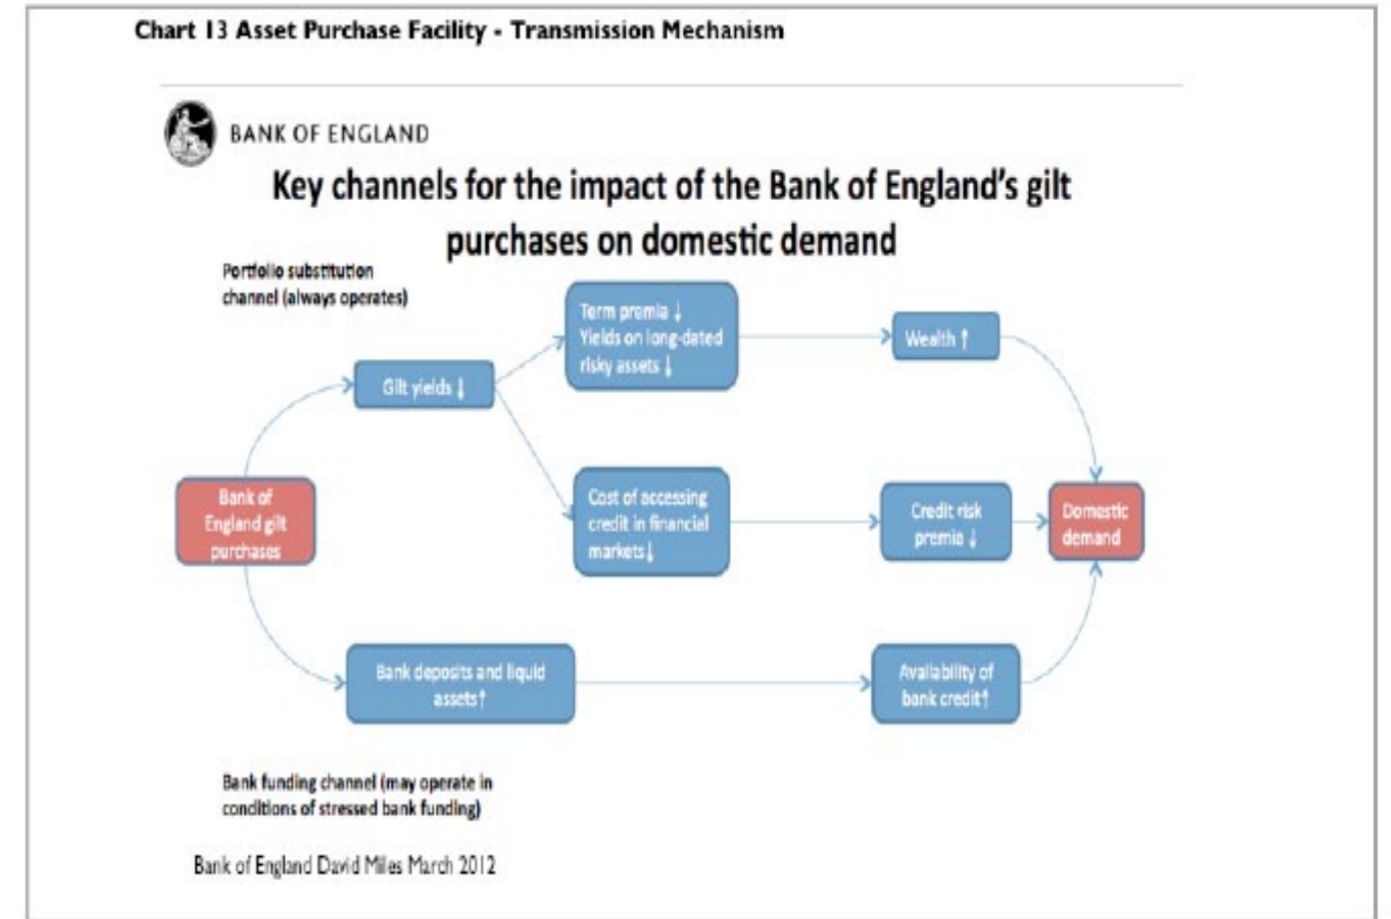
Chart 13 Asset Purchase Facility - Transmission Mechanism

BANK OF ENGLAND

Key channels for the impact of the Bank of England's gilt purchases on domestic demand

Portfolio substitution channel (always operates)

Gilt yields ↓

Term premia ↓
Yields on long-dated risky assets ↓

Wealth ↑

Bank of England gilt purchases

Cost of accessing credit in financial markets↓

Credit risk premia ↓

Domestic demand

Bank deposits and liquid assets↑

Availability of bank credit↑

Bank funding channel (may operate in conditions of stressed bank funding)

Bank of England David Miles March 2012